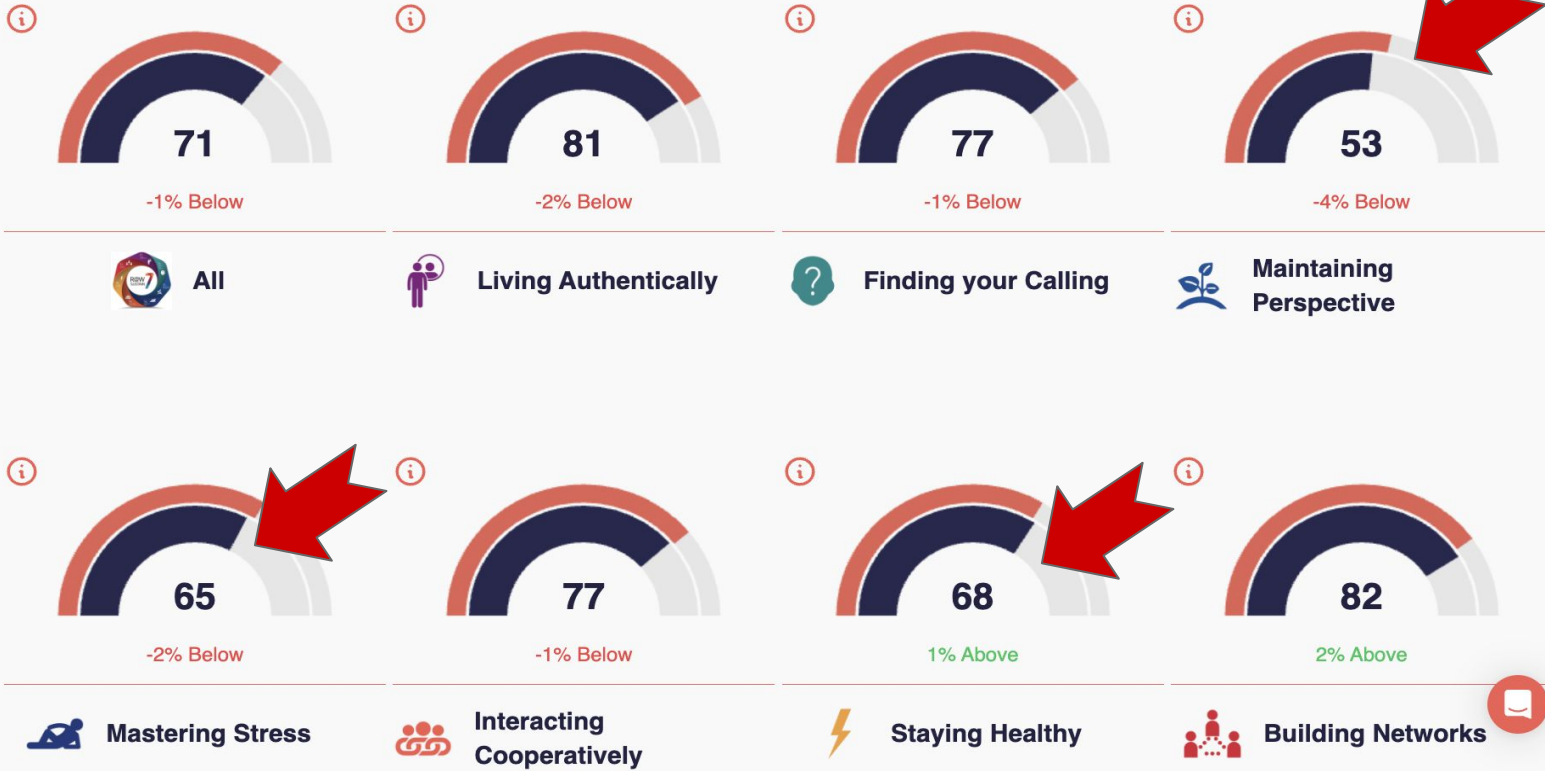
i
71
-1% Below
All

i
81
-2% Below
Living Authentically

i
77
-1% Below
Finding your Calling

i
53
-4% Below
Maintaining Perspective

i
65
-2% Below
Mastering Stress

i
77
-1% Below
Interacting Cooperatively

i
68
1% Above
Staying Healthy

i
82
2% Above
Building Networks